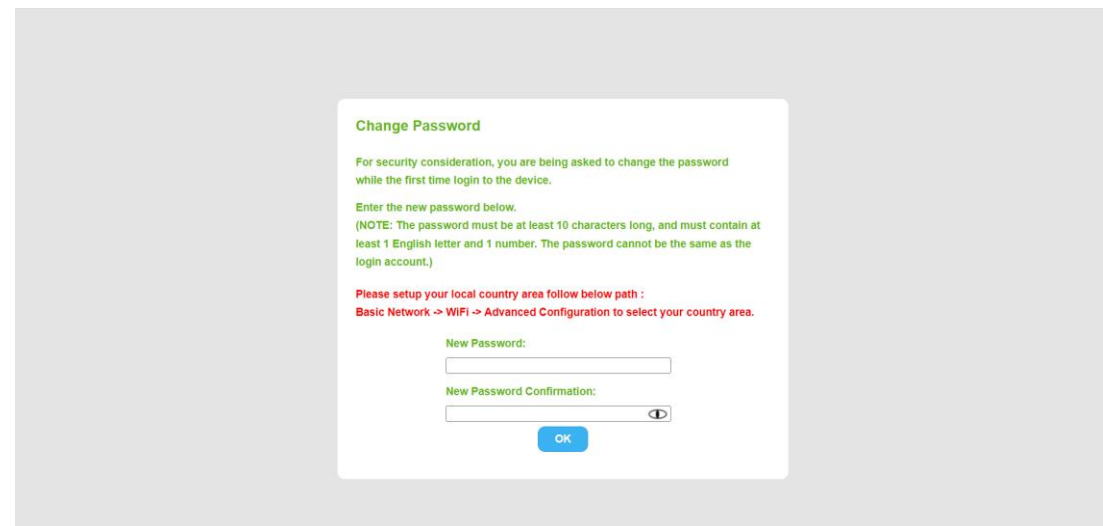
Change Password

For security consideration, you are being asked to change the password while the first time login to the device.

Enter the new password below.
(NOTE: The password must be at least 10 characters long, and must contain at least 1 English letter and 1 number. The password cannot be the same as the login account.)

Please setup your local country area follow below path :
Basic Network -> WiFi -> Advanced Configuration to select your country area.

New Password:

New Password Confirmation:

OK